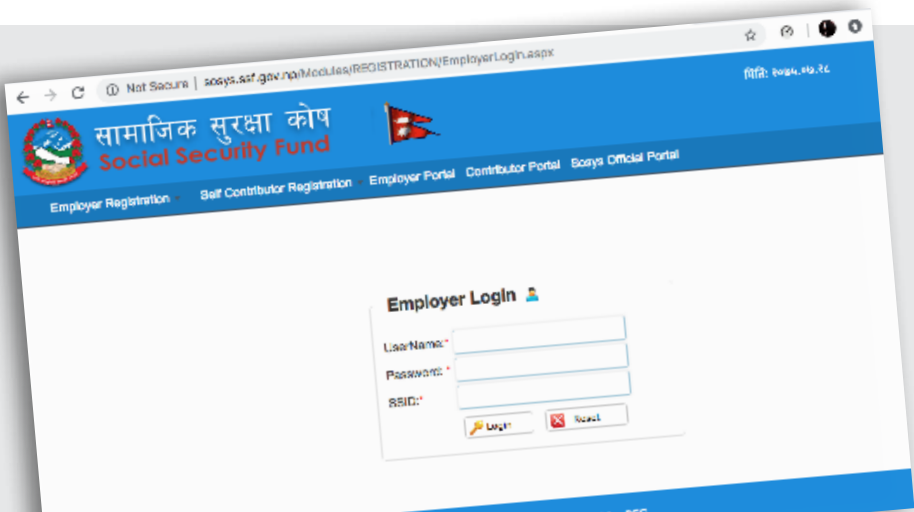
Not Secure | sosys.ssf.gov.np/Modules/REGISTRATION/EmployerLogin.aspx

मिति: २०७५.०७.२८

सामाजिक सुरक्षा कोष
Social Security Fund

Employer Registration
Self Contributor Registration
Employer Portal
Contributor Portal
Sosys Official Portal

Employer Login

UserName:*
Password: *
SSID:*

Login
Reset